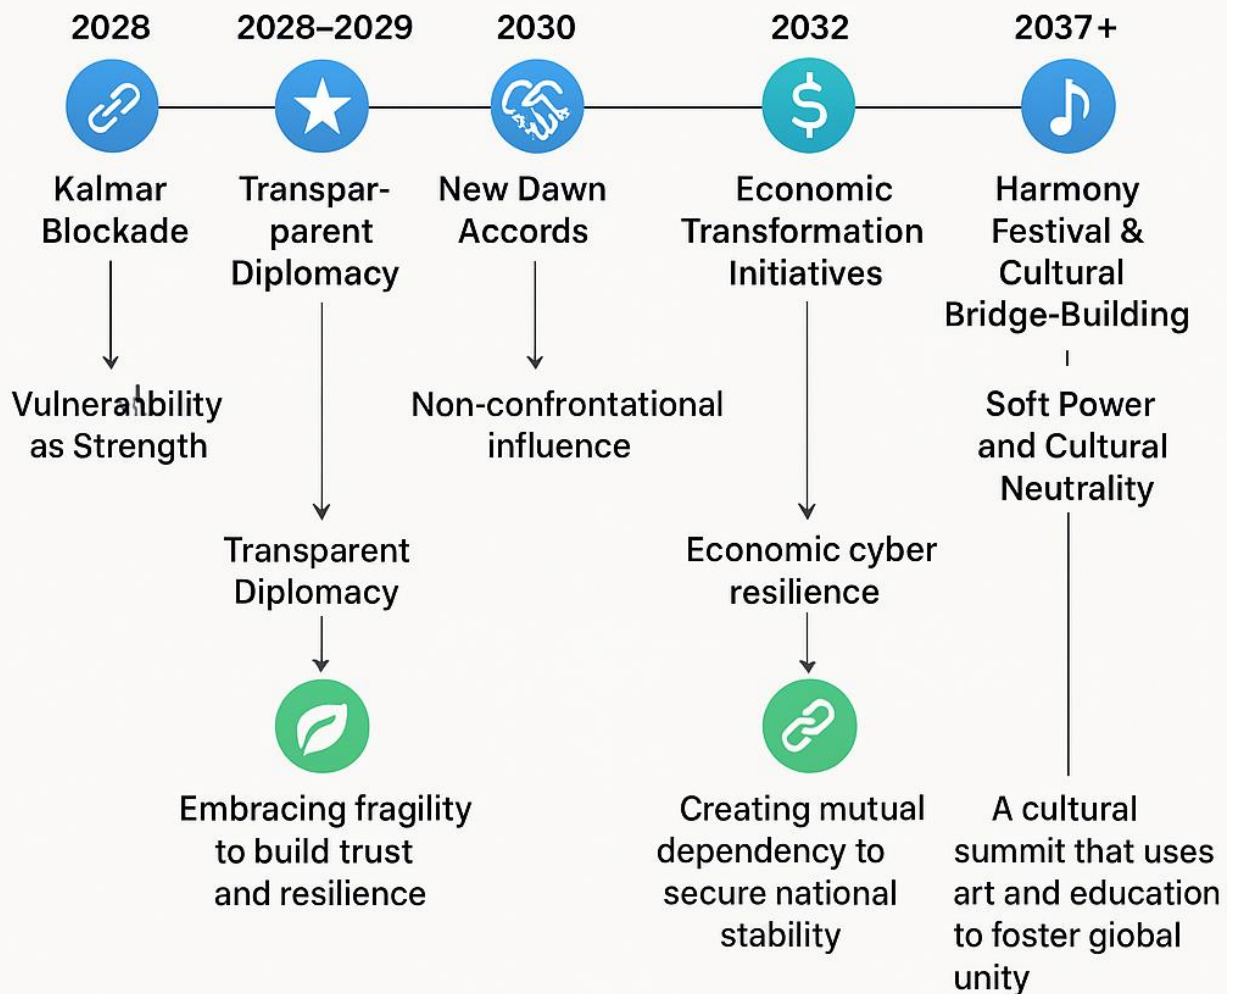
2028

Kalmar Blockade

Vulnerability as Strength

2028–2029

Transparparent Diplomacy

Transparent Diplomacy

Embracing fragility to build trust and resilience

2030

New Dawn Accords

Non-confrontational influence

2032

Economic Transformation Initiatives

Economic cyber resilience

Creating mutual dependency to secure national stability

2037+

Harmony Festival & Cultural Bridge-Building

Soft Power and Cultural Neutrality

A cultural summit that uses art and education to foster giobal unity